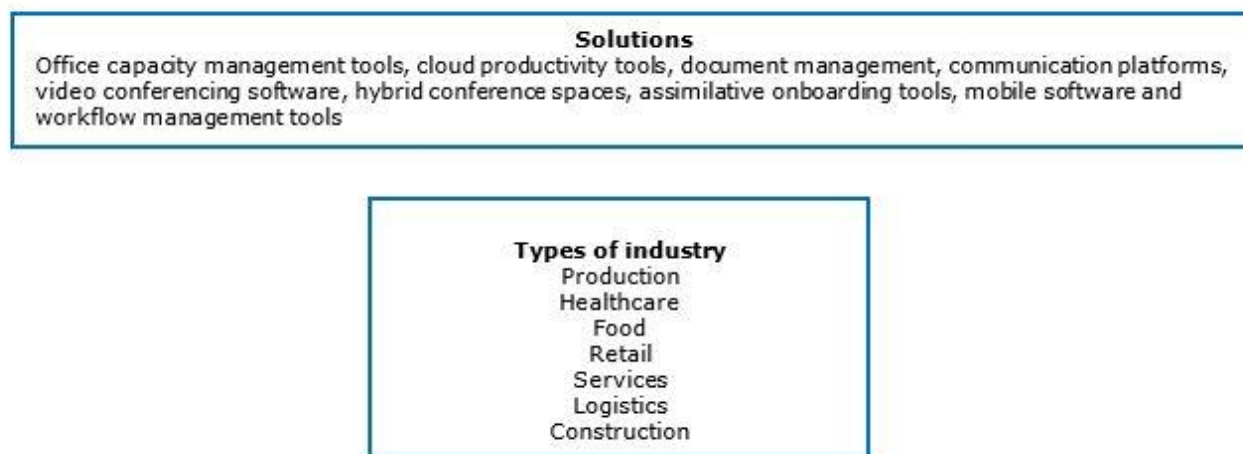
Solutions
Office capacity management tools, cloud productivity tools, document management, communication platforms, video conferencing software, hybrid conference spaces, assimilative onboarding tools, mobile software and workflow management tools

Types of industry
Production
Healthcare
Food
Retail
Services
Logistics
Construction